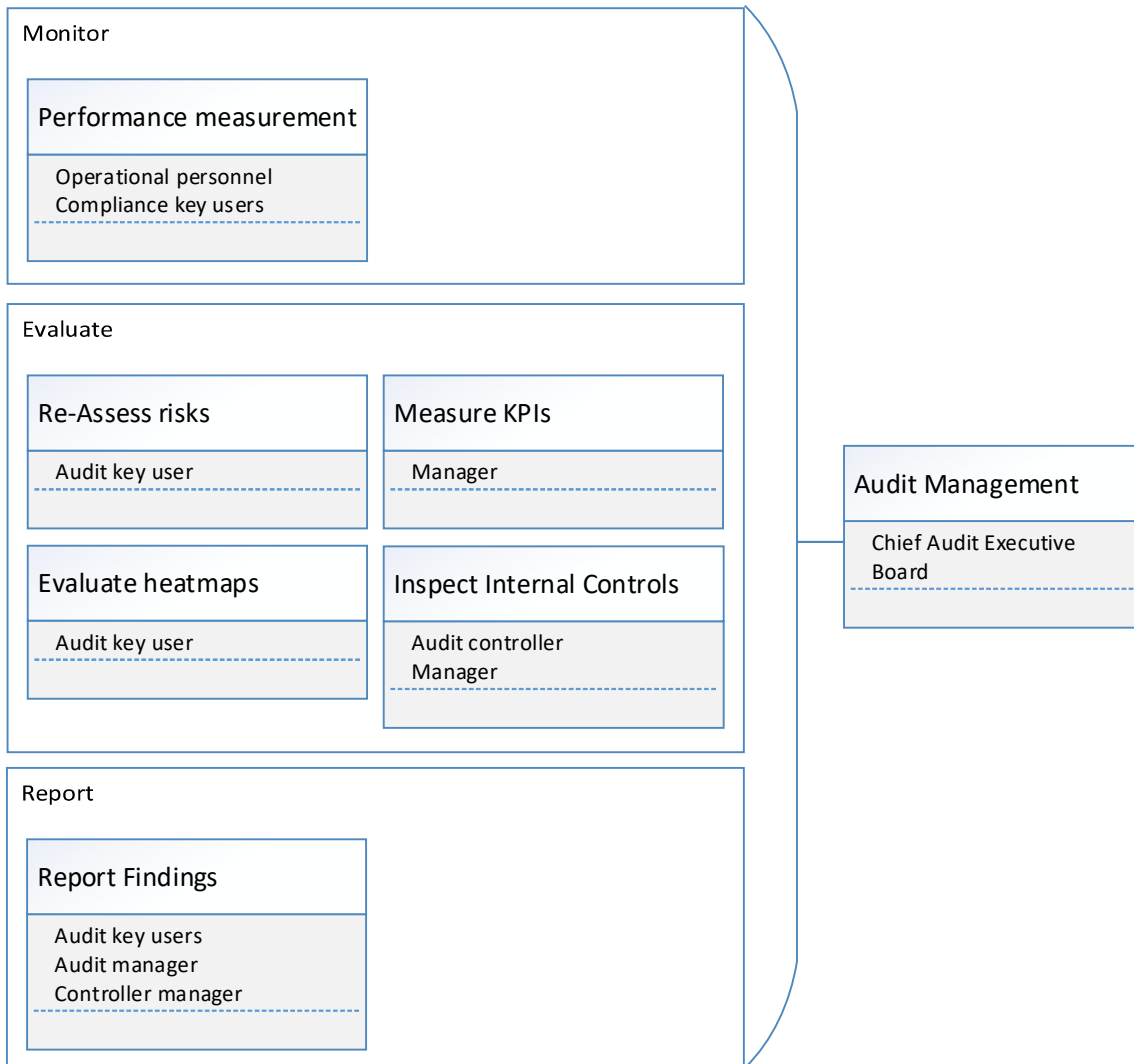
Monitor

Performance measurement

Operational personnel
Compliance key users

Evaluate

Re-Assess risks

Audit key user

Measure KPIs

Manager

Evaluate heatmaps

Audit key user

Inspect Internal Controls

Audit controller
Manager

Report

Report Findings

Audit key users
Audit manager
Controller manager

Audit Management

Chief Audit Executive
Board